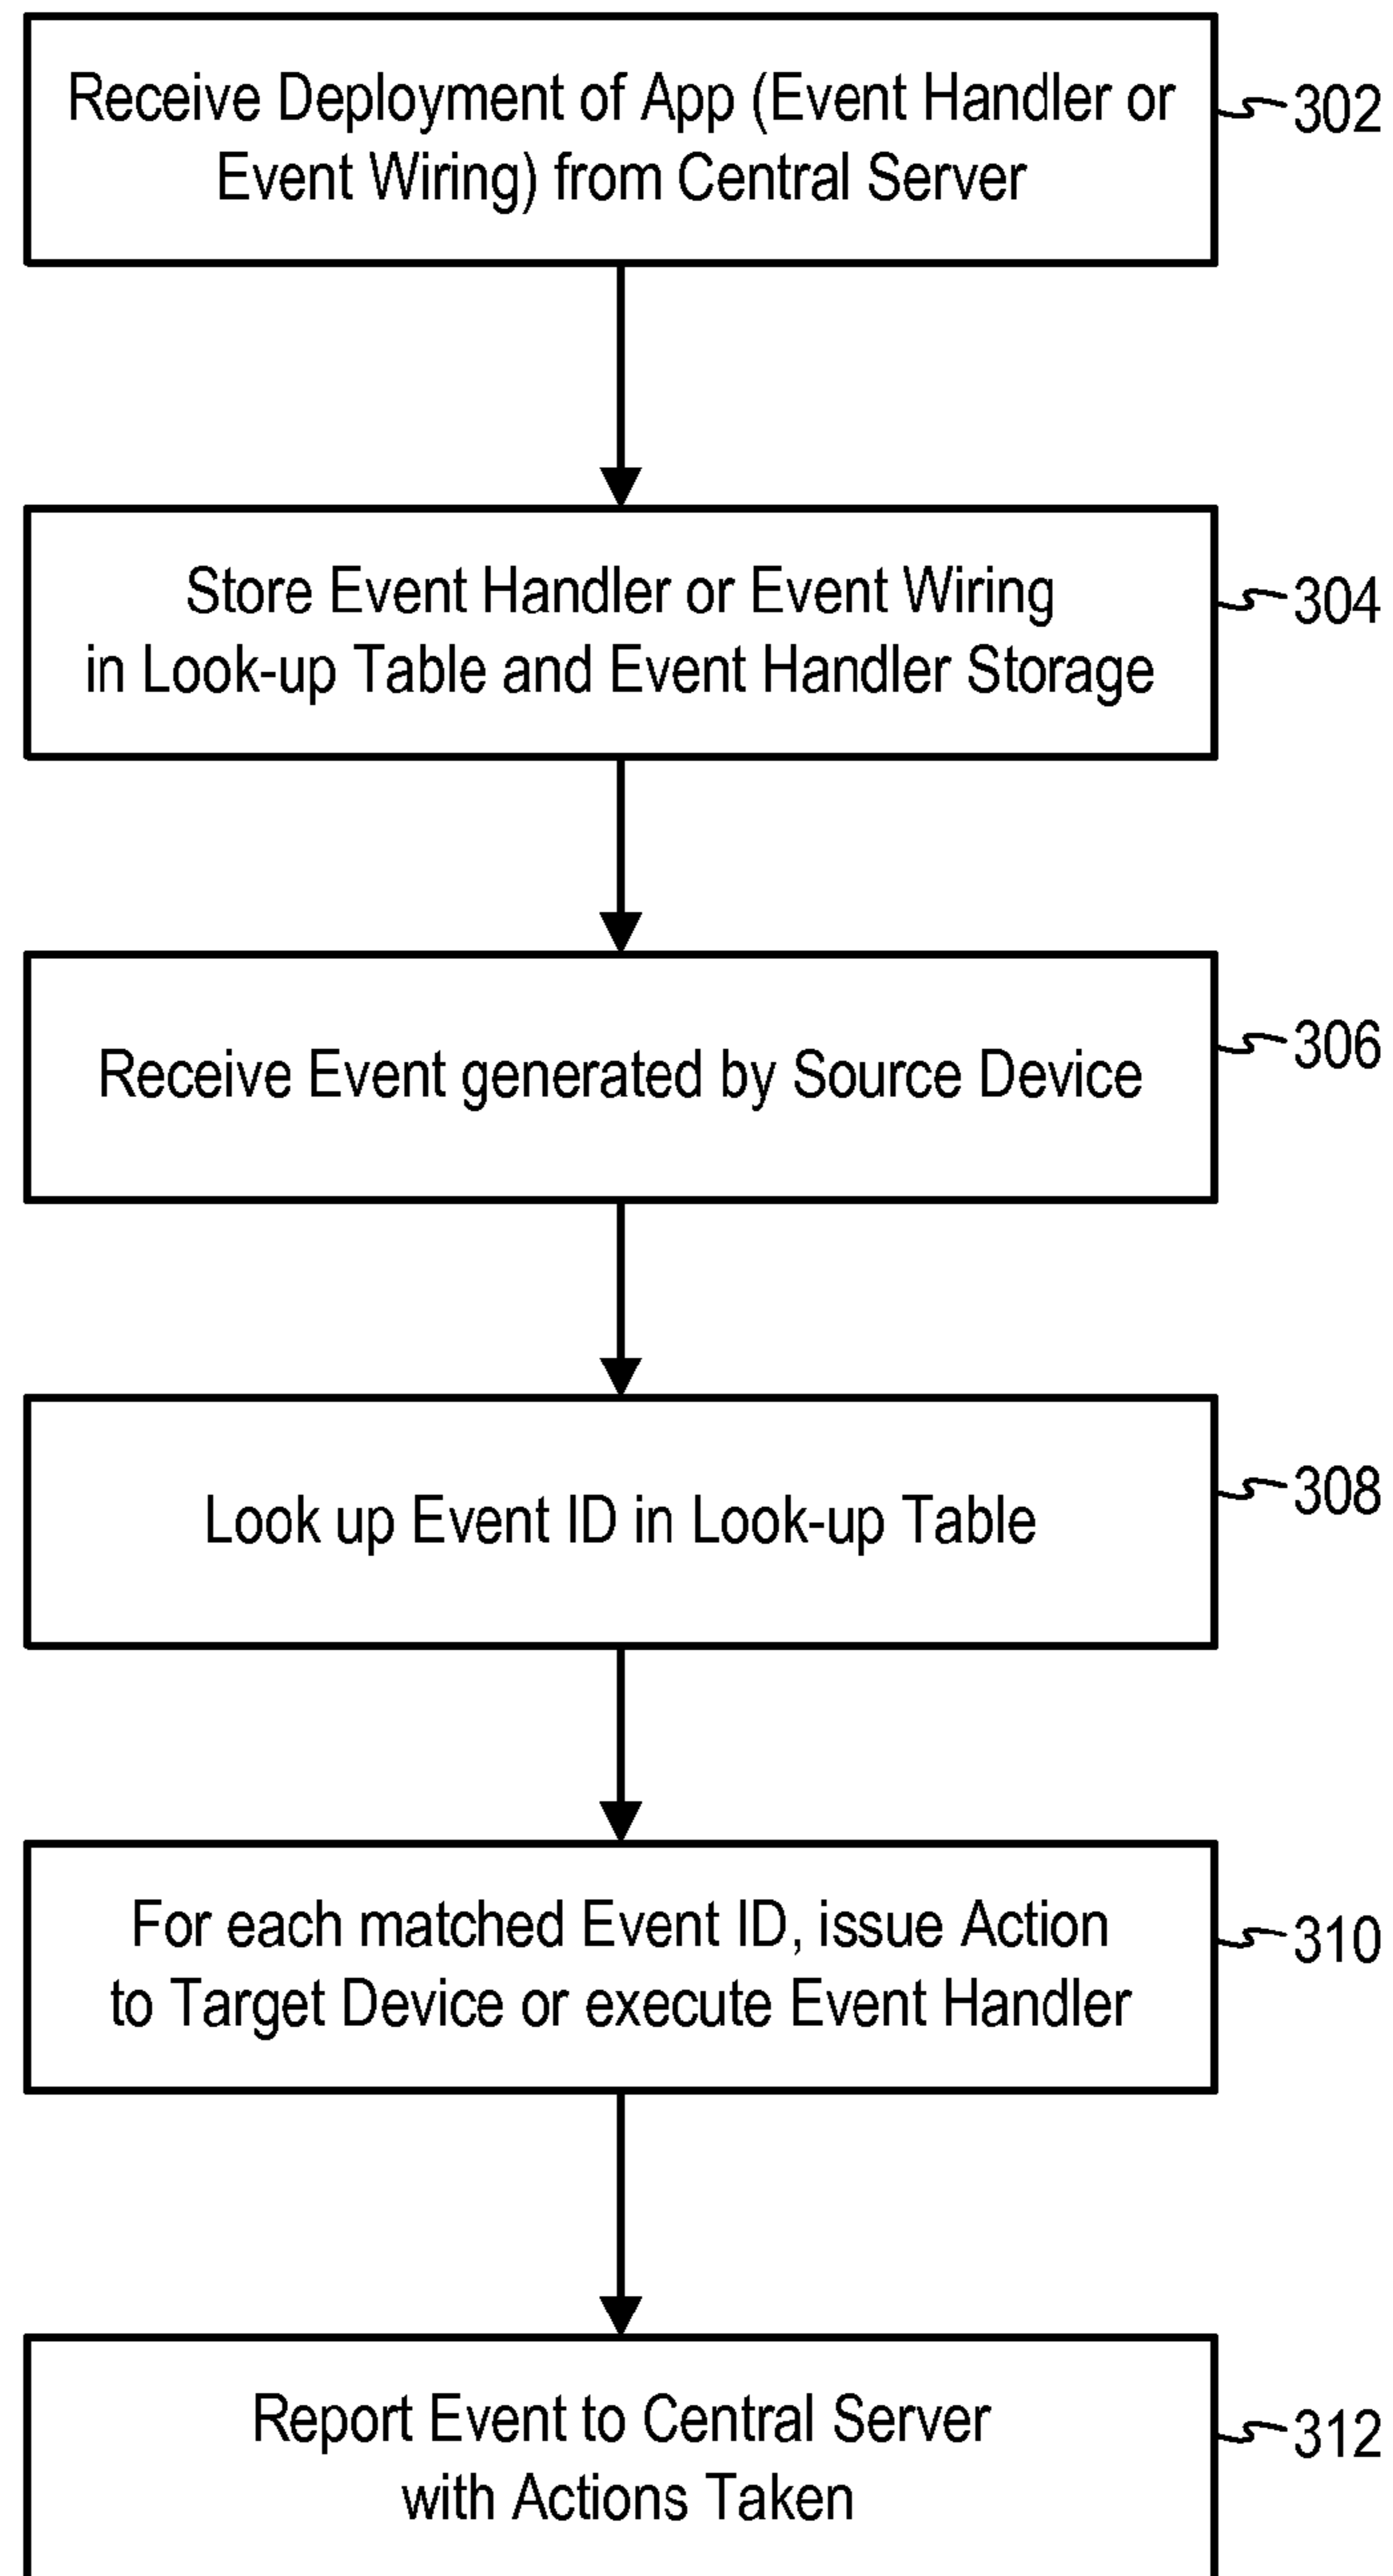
Receive Deployment of App (Event Handler or Event Wiring) from Central Server

302

Store Event Handler or Event Wiring in Look-up Table and Event Handler Storage

304

Receive Event generated by Source Device

306

Look up Event ID in Look-up Table

308

For each matched Event ID, issue Action to Target Device or execute Event Handler

310

Report Event to Central Server with Actions Taken

312